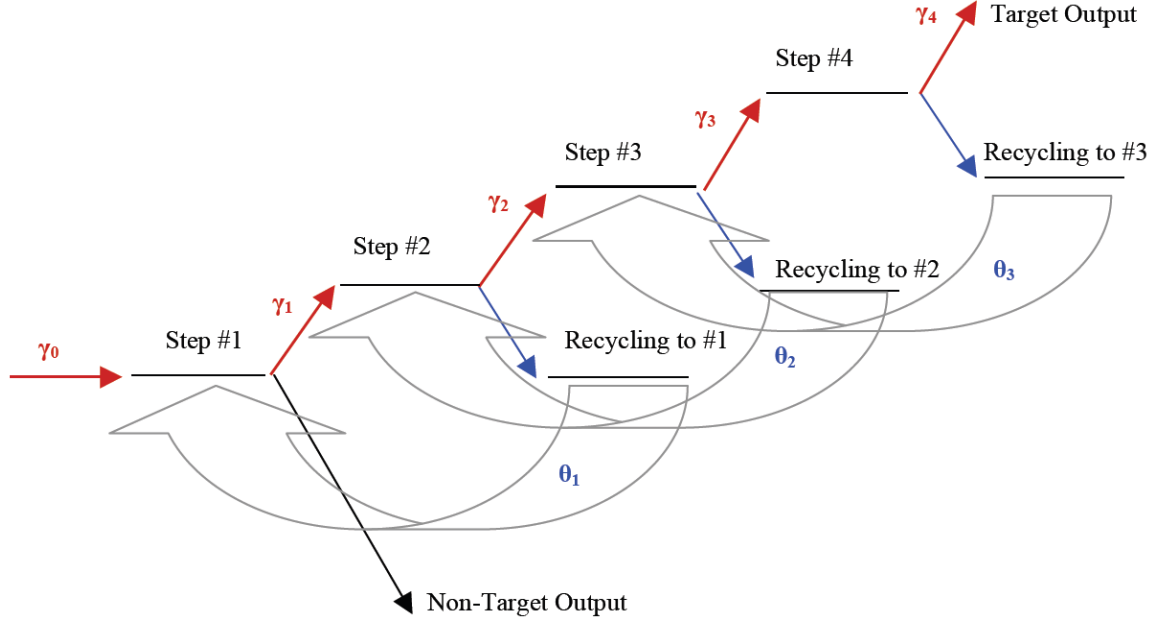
$\gamma_4$ Target Output

Step #4

$\gamma_3$

Step #3

Recycling to #3

$\gamma_2$

Step #2

Recycling to #2

$\theta_3$

$\gamma_1$

Recycling to #1

$\gamma_0$

Step #1

$\theta_2$

$\theta_1$

Non-Target Output